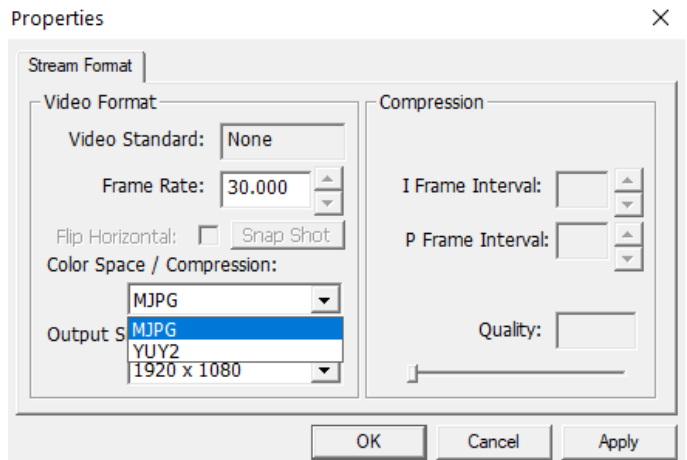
Properties
×
Stream Format
Video Format
Video Standard: None
Frame Rate: 30.000
Flip Horizontal: Snap Shot
Color Space / Compression:
MJPG
Output S
MJPG
YUY2
1920 x 1080
Compression
I Frame Interval:
P Frame Interval:
Quality:
OK
Cancel
Apply